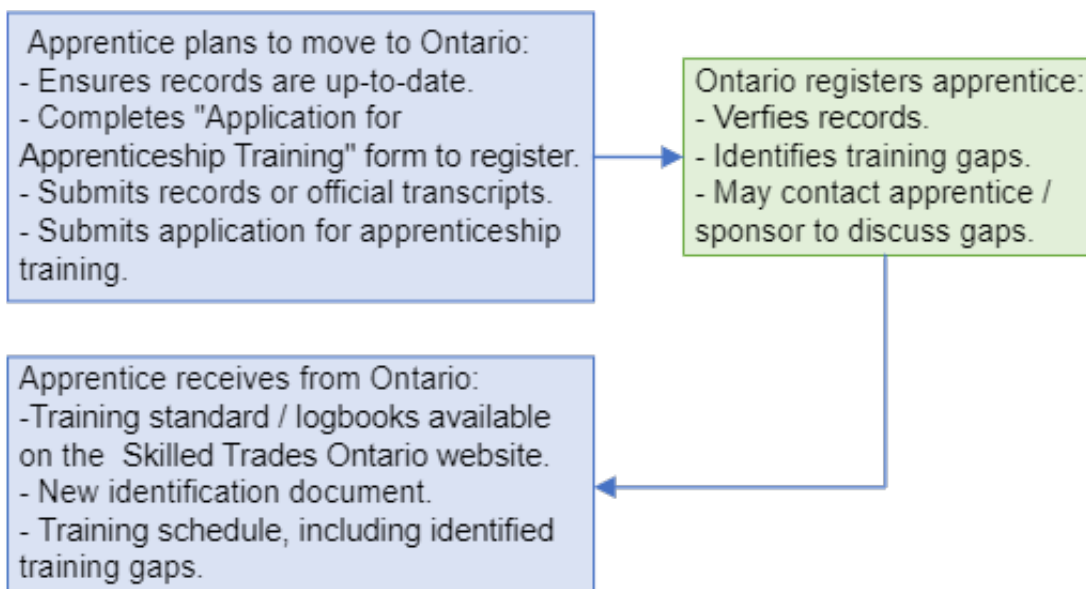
Apprentice plans to move to Ontario:
- Ensures records are up-to-date.
- Completes "Application for Apprenticeship Training" form to register.
- Submits records or official transcripts.
- Submits application for apprenticeship training.

Ontario registers apprentice:
- Verfies records.
- Identifies training gaps.
- May contact apprentice / sponsor to discuss gaps.

Apprentice receives from Ontario:
-Training standard / logbooks available on the Skilled Trades Ontario website.
- New identification document.
- Training schedule, including identified training gaps.